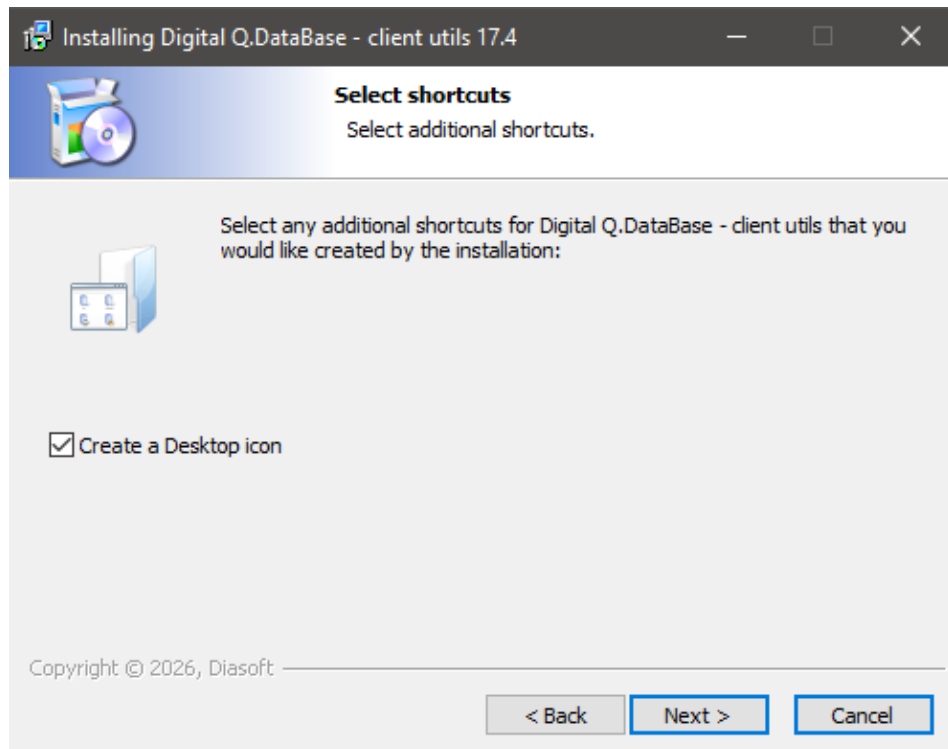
Installing Digital Q.DataBase - client utils 17.4

Select shortcuts
Select additional shortcuts.

Select any additional shortcuts for Digital Q.DataBase - client utils that you would like created by the installation:

Create a Desktop icon

Copyright © 2026, Diasoft

< Back
Next >
Cancel